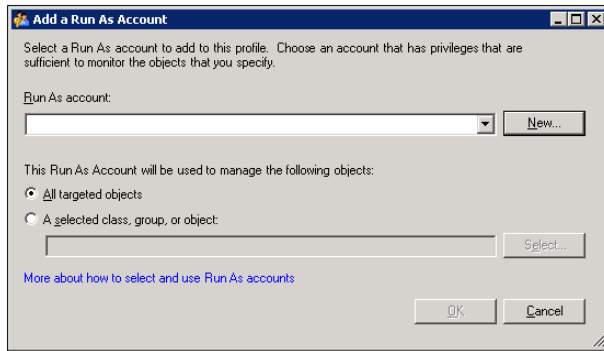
Add a Run As Account

Select a Run As account to add to this profile. Choose an account that has privileges that are sufficient to monitor the objects that you specify.

Run As account:

New...

This Run As Account will be used to manage the following objects:

All targeted objects

A selected class, group, or object:

Select...

More about how to select and use Run As accounts

OK

Cancel